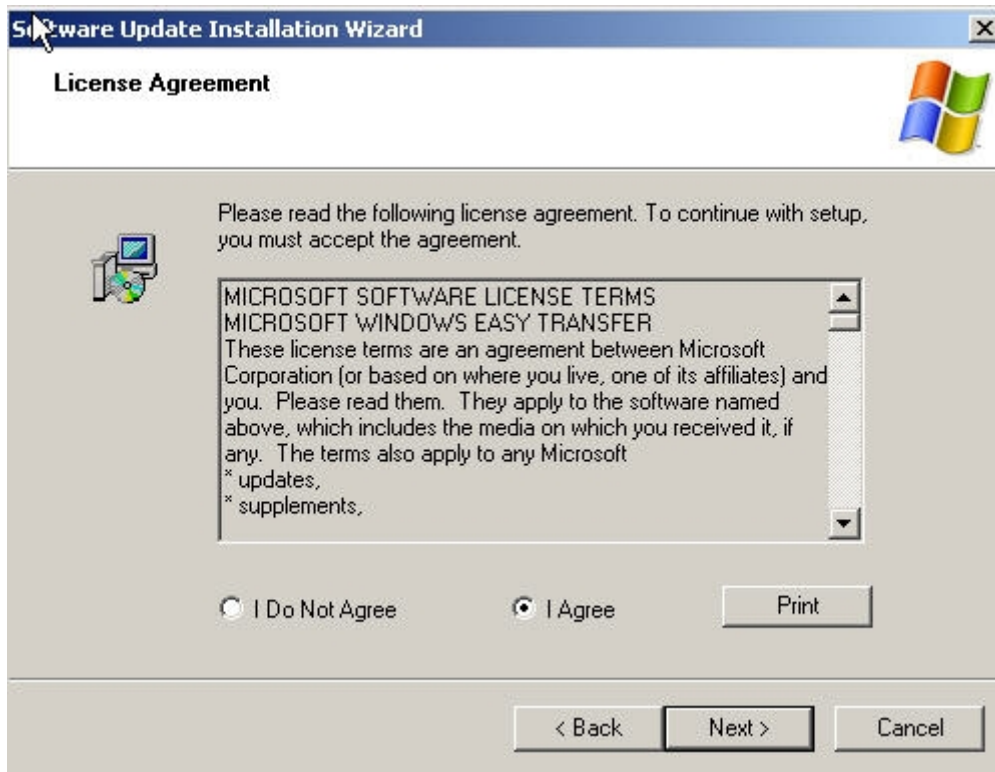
S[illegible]ware Update Installation Wizard

License Agreement

Please read the following license agreement. To continue with setup, you must accept the agreement.

MICROSOFT SOFTWARE LICENSE TERMS
MICROSOFT WINDOWS EASY TRANSFER
These license terms are an agreement between Microsoft Corporation (or based on where you live, one of its affiliates) and you. Please read them. They apply to the software named above, which includes the media on which you received it, if any. The terms also apply to any Microsoft
* updates,
* supplements,

I Do Not Agree

I Agree

Print

< Back

Next >

Cancel